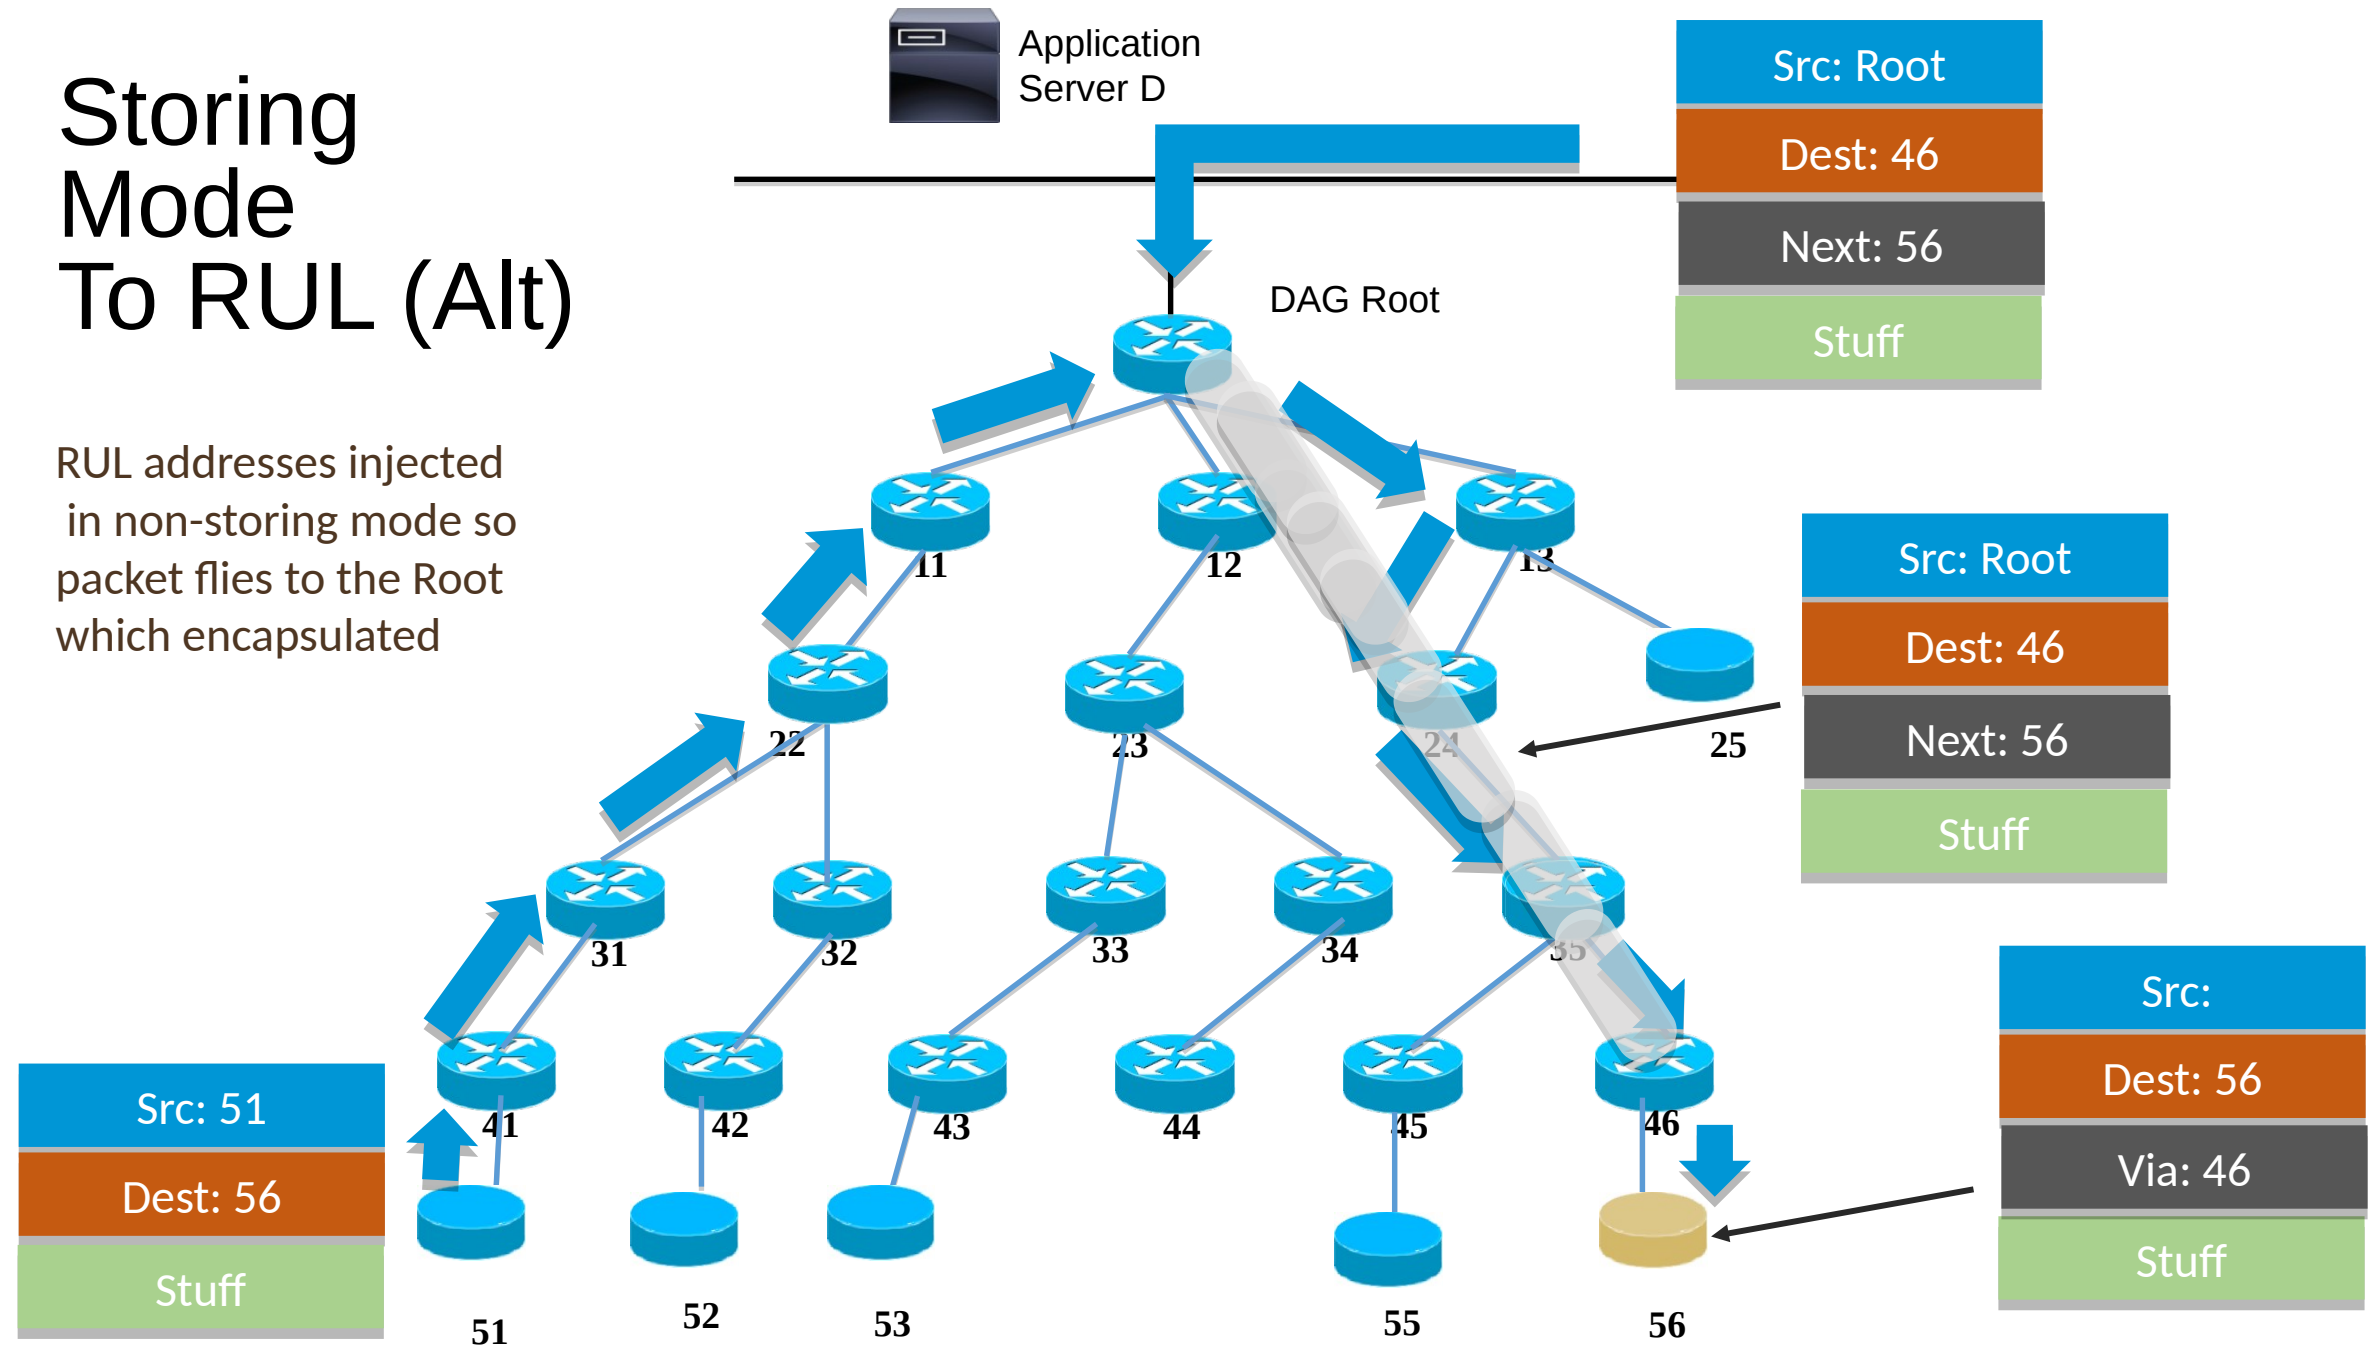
Storing Mode To RUL (Alt)

RUL addresses injected in non-storing mode so packet flies to the Root which encapsulated

Application Server D

DAG Root

Src: Root
Dest: 46
Next: 56
Stuff

Src: Root
Dest: 46
Next: 56
Stuff

Src:
Dest: 56
Via: 46
Stuff

Src: 51
Dest: 56
Stuff

11
12
13
22
23
24
25
31
32
33
34
35
41
42
43
44
45
46
51
52
53
55
56